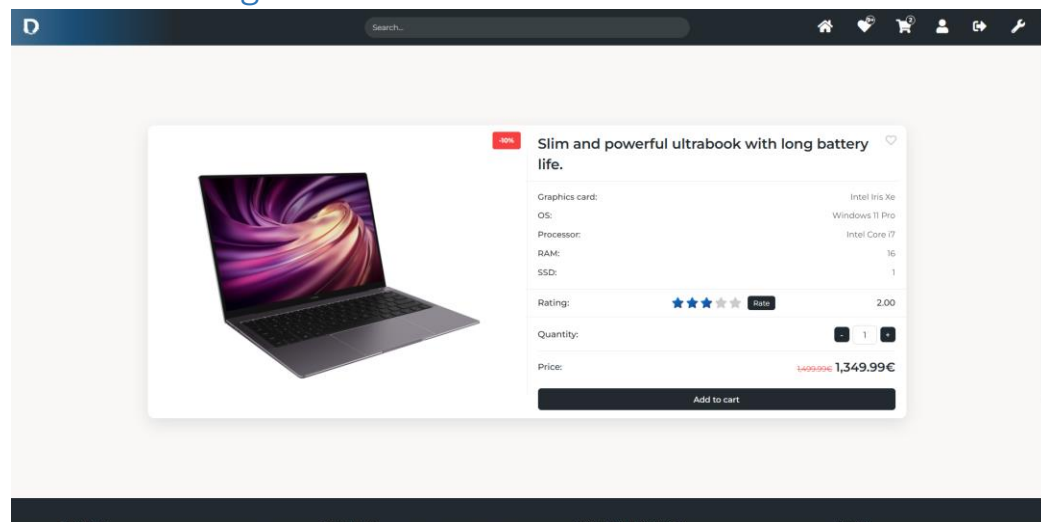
D

Search...

-10%

Slim and powerful ultrabook with long battery life.

| | |
|---|---|
| Graphics card: | Intel Iris Xe |
| OS: | Windows 11 Pro |
| Processor: | Intel Core i7 |
| RAM: | 16 |
| SSD: | 1 |

Rating: Rate 2.00

Quantity: - 1 +

Price: 1,499.99€ 1,349.99€

Add to cart